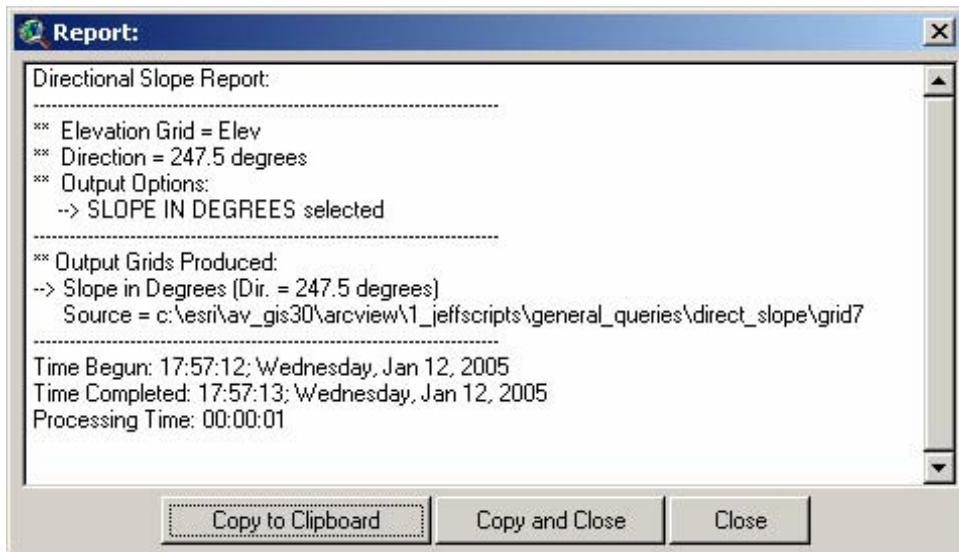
Report:

Directional Slope Report:
------------------------------------------------------------
** Elevation Grid = Elev
** Direction = 247.5 degrees
** Output Options:
--> SLOPE IN DEGREES selected
------------------------------------------------------------
** Output Grids Produced:
--> Slope in Degrees (Dir. = 247.5 degrees)
Source = c:\esri\av_gis30\arcview\1_jeffscripts\general_queries\direct_slope\grid7
------------------------------------------------------------
Time Begun: 17:57:12; Wednesday, Jan 12, 2005
Time Completed: 17:57:13; Wednesday, Jan 12, 2005
Processing Time: 00:00:01

Copy to Clipboard | Copy and Close | Close